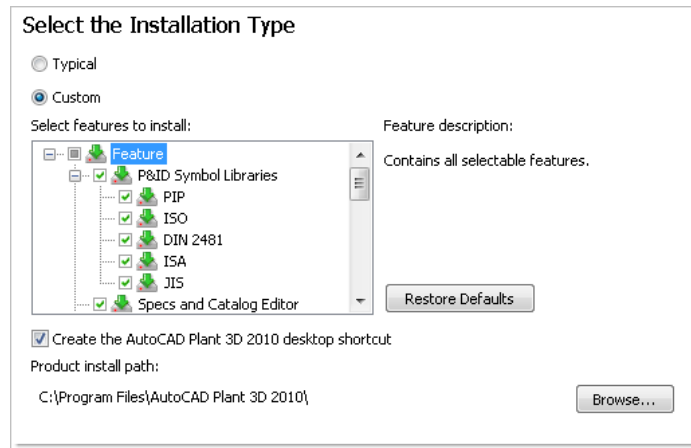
Select the Installation Type

Typical

Custom

Select features to install:

Feature
P&ID Symbol Libraries
PIP
ISO
DIN 2481
ISA
JIS
Specs and Catalog Editor

Feature description:

Contains all selectable features.

Restore Defaults

Create the AutoCAD Plant 3D 2010 desktop shortcut

Product install path:

C:\Program Files\AutoCAD Plant 3D 2010\

Browse...